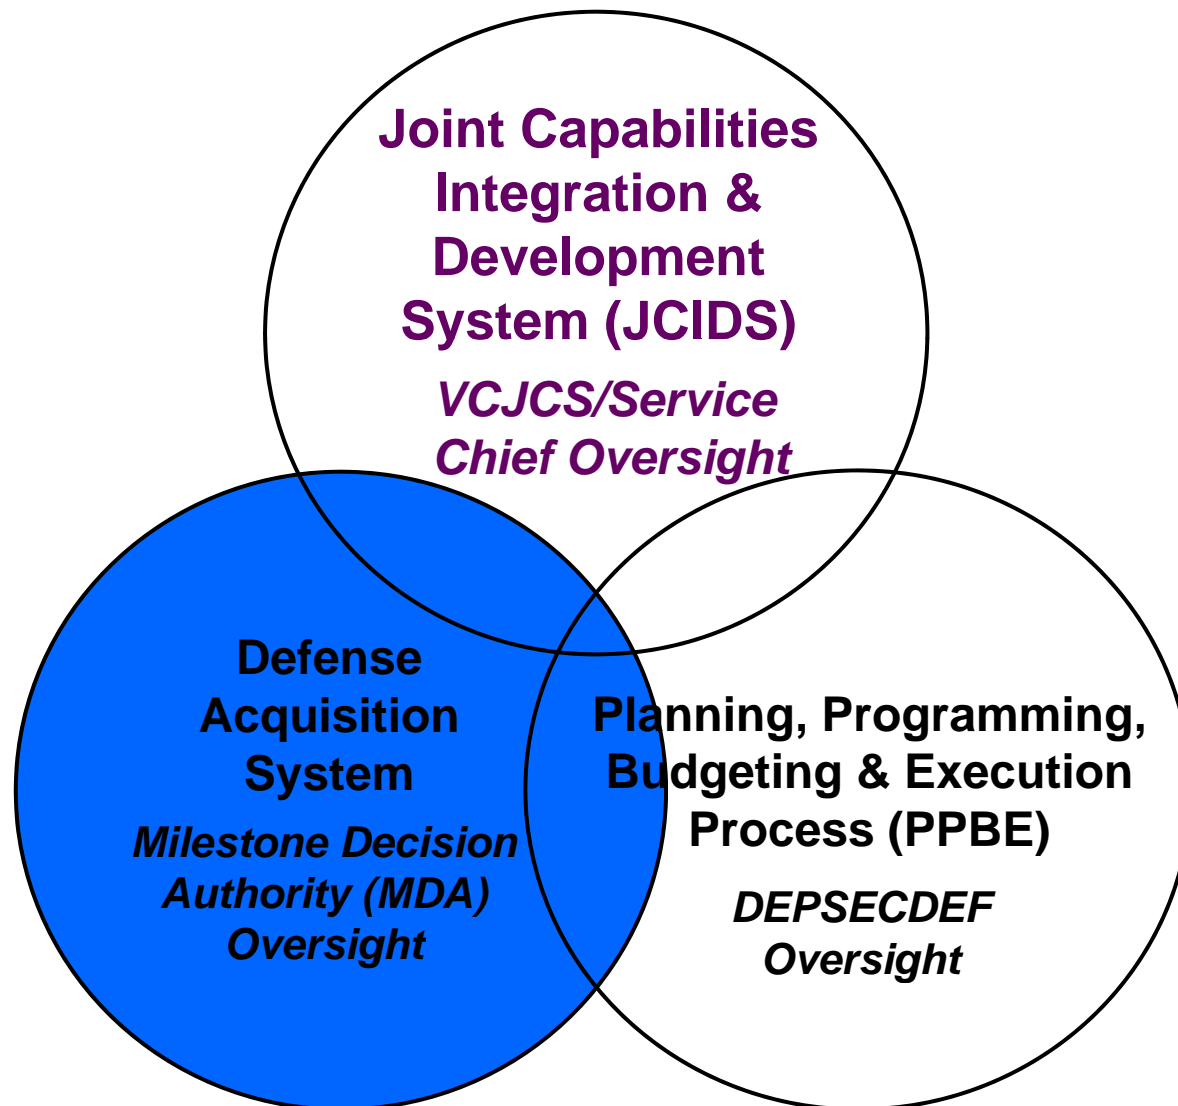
Joint Capabilities Integration & Development System (JCIDS)

VCJCS/Service Chief Oversight

Defense Acquisition System

Milestone Decision Authority (MDA) Oversight

Planning, Programming, Budgeting & Execution Process (PPBE)

DEPSECDEF Oversight